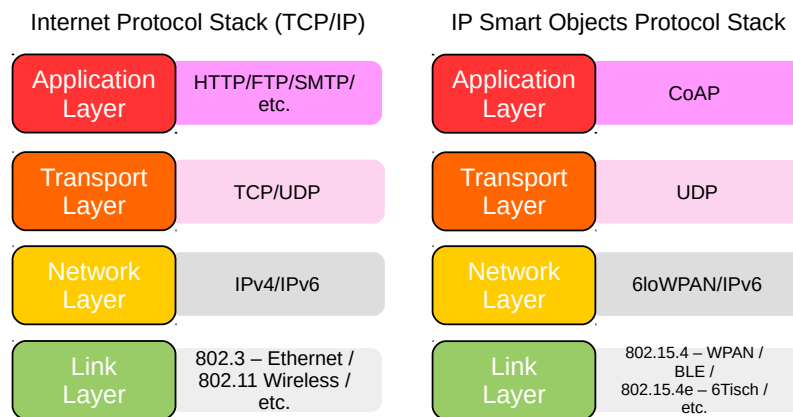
Internet Protocol Stack (TCP/IP)

Application Layer | HTTP/FTP/SMTP/ etc.

Transport Layer | TCP/UDP

Network Layer | IPv4/IPv6

Link Layer | 802.3 – Ethernet / 802.11 Wireless / etc.

IP Smart Objects Protocol Stack

Application Layer | CoAP

Transport Layer | UDP

Network Layer | 6loWPAN/IPv6

Link Layer | 802.15.4 – WPAN / BLE / 802.15.4e – 6Tisch / etc.